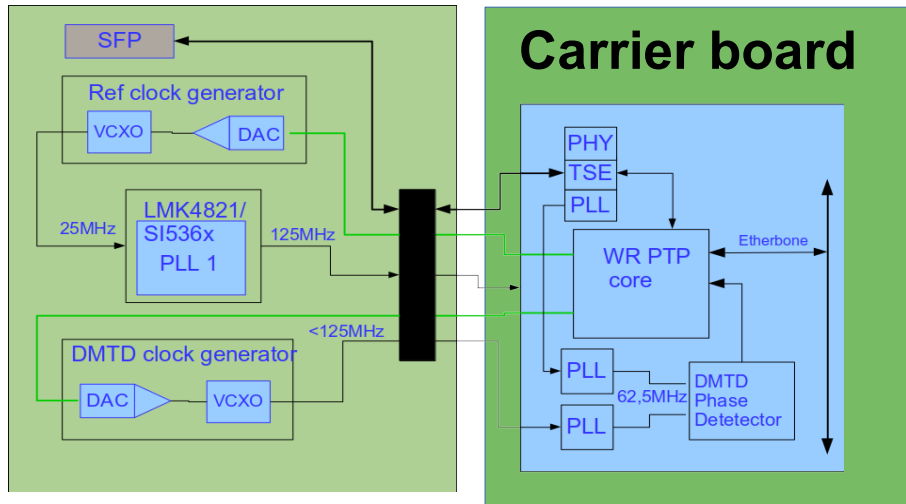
SFP

Ref clock generator

VCXO

DAC

25MHz

LMK4821/
SI536x
PLL 1

125MHz

DMTD clock generator

<125MHz

DAC

VCXO

Carrier board

PHY
TSE
PLL

WR PTP
core

Etherbone

PLL

62,5MHz

DMTD
Phase
Detetector

PLL